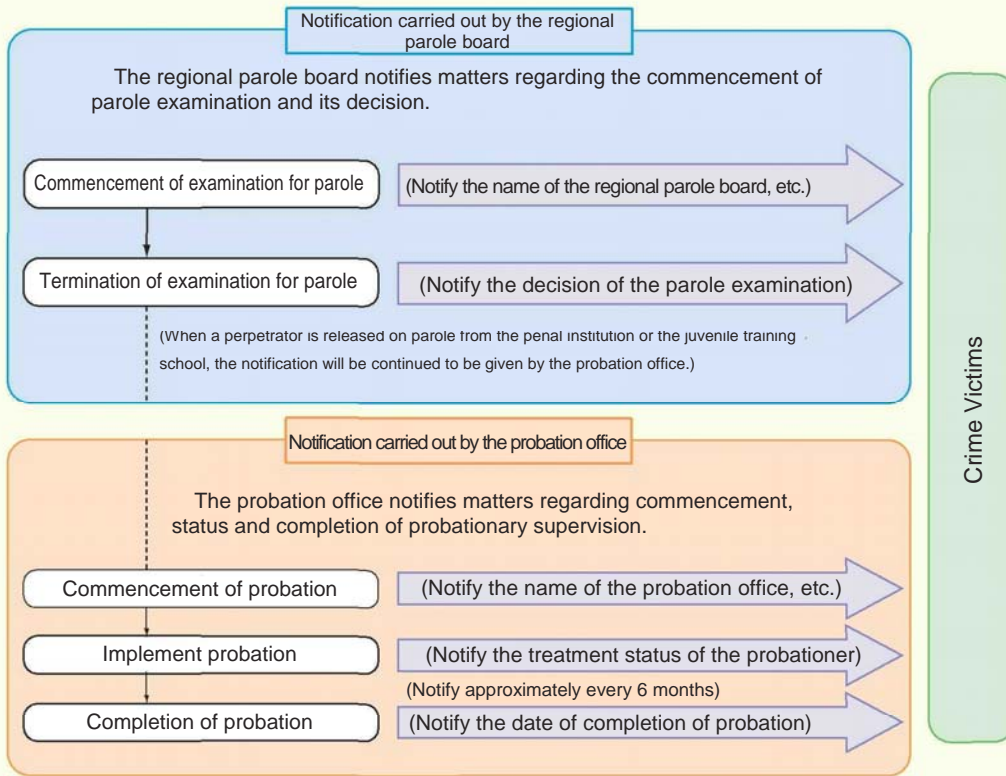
Notification carried out by the regional parole board

The regional parole board notifies matters regarding the commencement of parole examination and its decision.

Commencement of examination for parole

(Notify the name of the regional parole board, etc.)

Termination of examination for parole

(Notify the decision of the parole examination)

(When a perpetrator is released on parole from the penal institution or the juvenile training school, the notification will be continued to be given by the probation office.)

Notification carried out by the probation office

The probation office notifies matters regarding commencement, status and completion of probationary supervision.

Commencement of probation

(Notify the name of the probation office, etc.)

Implement probation

(Notify the treatment status of the probationer)

(Notify approximately every 6 months)

Completion of probation

(Notify the date of completion of probation)

Crime Victims